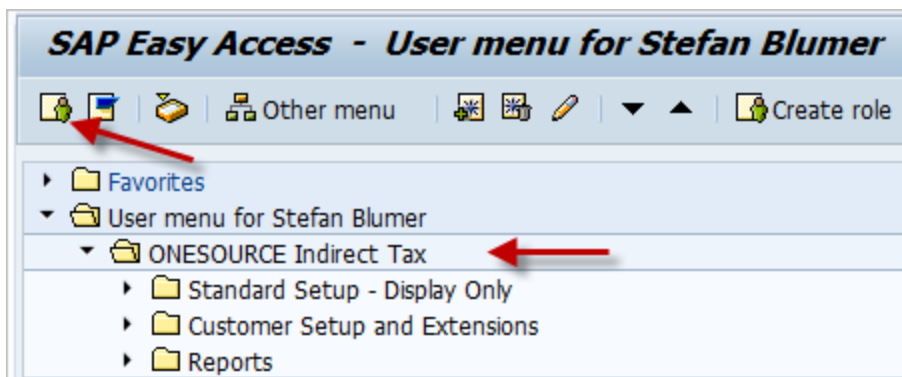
SAP Easy Access - User menu for Stefan Blumer

Other menu

Create role

Favorites

User menu for Stefan Blumer

ONESOURCE Indirect Tax

Standard Setup - Display Only

Customer Setup and Extensions

Reports